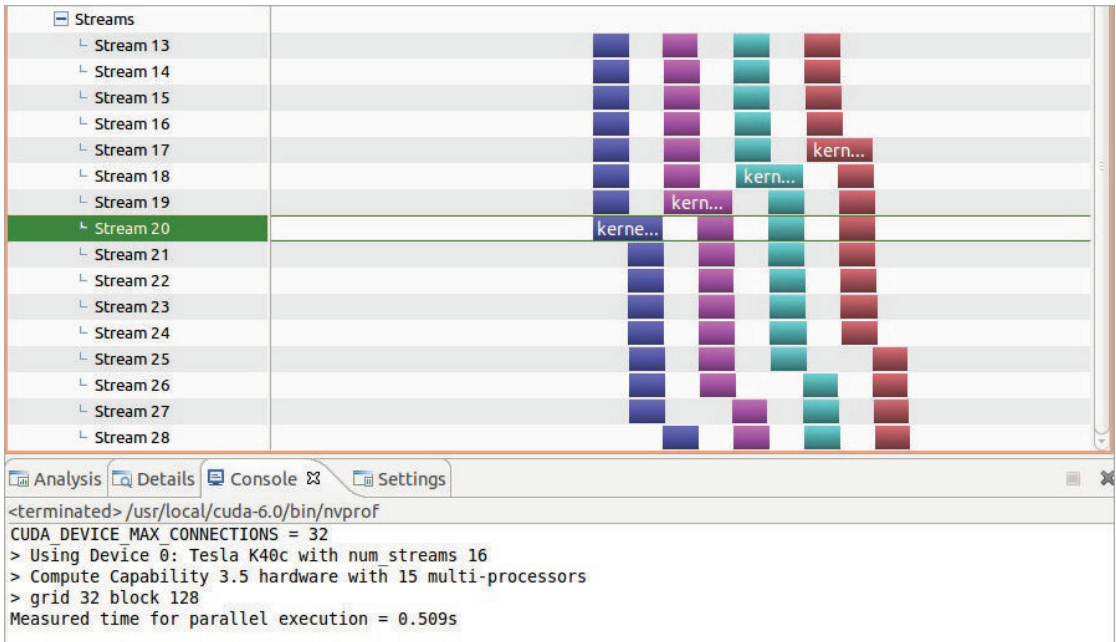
Streams
Stream 13
Stream 14
Stream 15
Stream 16
Stream 17
Stream 18
Stream 19
Stream 20
Stream 21
Stream 22
Stream 23
Stream 24
Stream 25
Stream 26
Stream 27
Stream 28

kern...
kern...
kern...
kerne...

Analysis Details Console Settings

<terminated> /usr/local/cuda-6.0/bin/nvprof
CUDA_DEVICE_MAX_CONNECTIONS = 32
> Using Device 0: Tesla K40c with num_streams 16
> Compute Capability 3.5 hardware with 15 multi-processors
> grid 32 block 128
Measured time for parallel execution = 0.509s